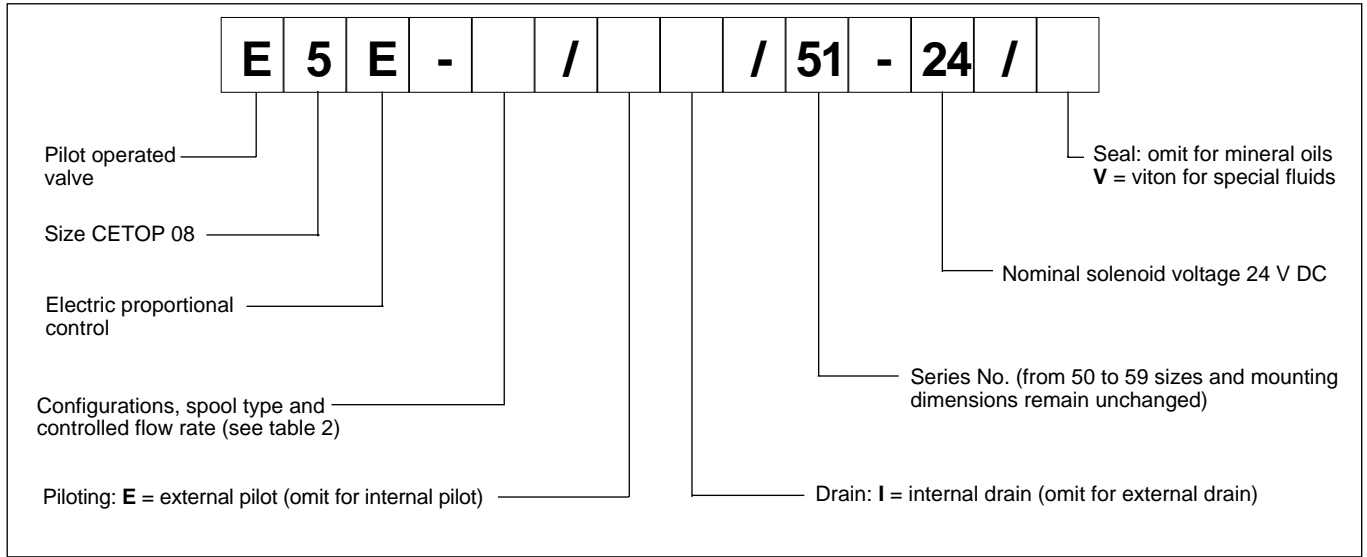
| E | 5 | E | - |  | / |  |  | / | 51 | - | 24 | / |  |
|---|---|---|---|---|---|---|---|---|---|---|---|---|---|

Pilot operated valve

Size CETOP 08

Electric proportional control

Configurations, spool type and controlled flow rate (see table 2)

Piloting: **E** = external pilot (omit for internal pilot)

Seal: omit for mineral oils
**V** = viton for special fluids

Nominal solenoid voltage 24 V DC

Series No. (from 50 to 59 sizes and mounting dimensions remain unchanged)

Drain: **I** = internal drain (omit for external drain)